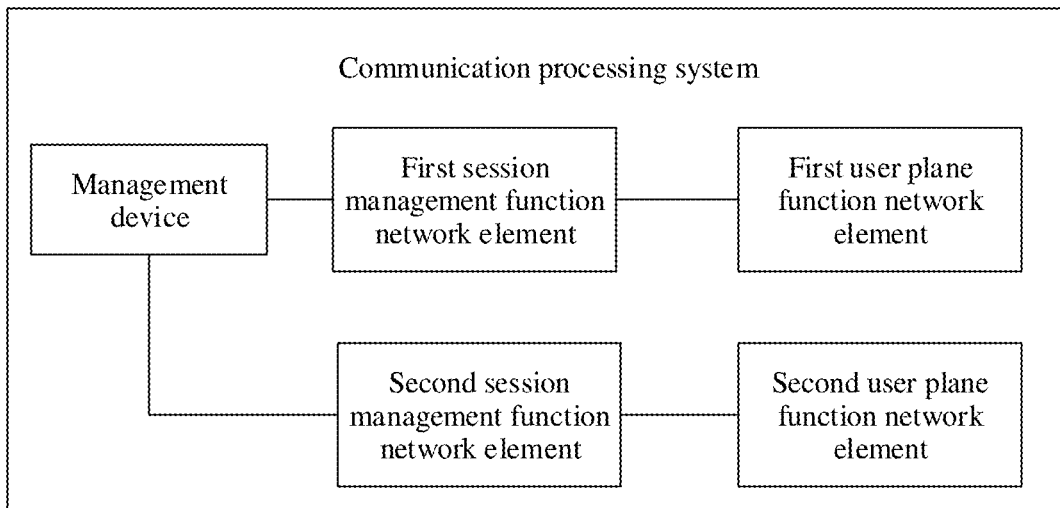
Communication processing system

Management device

First session management function network element

First user plane function network element

Second session management function network element

Second user plane function network element